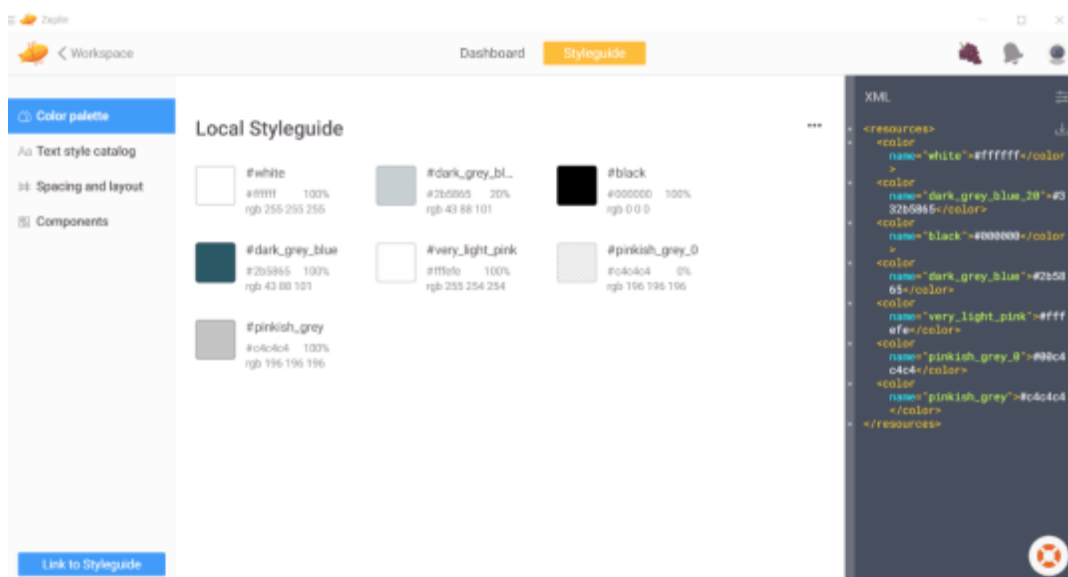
Zeplin

< Workspace

Dashboard Styleguide

Color palette
Aa Text style catalog
Spacing and layout
Components

Link to Styleguide

Local Styleguide

...

#white
#ffffff 100%
rgb 255 255 255

#dark_grey_bl...
#2b5865 20%
rgb 43 88 101

#black
#000000 100%
rgb 0 0 0

#dark_grey_blue
#2b5865 100%
rgb 43 88 101

#very_light_pink
#fffefe 100%
rgb 255 254 254

#pinkish_grey_0
#c4c4c4 0%
rgb 196 196 196

#pinkish_grey
#c4c4c4 100%
rgb 196 196 196

XML

<resources>
<color name="white">#ffffff</color>
<color name="dark_grey_blue_20">#332b5865</color>
<color name="black">#000000</color>
<color name="dark_grey_blue">#2b5865</color>
<color name="very_light_pink">#fffefe</color>
<color name="pinkish_grey_0">#00c4c4c4</color>
<color name="pinkish_grey">#c4c4c4</color>
</resources>